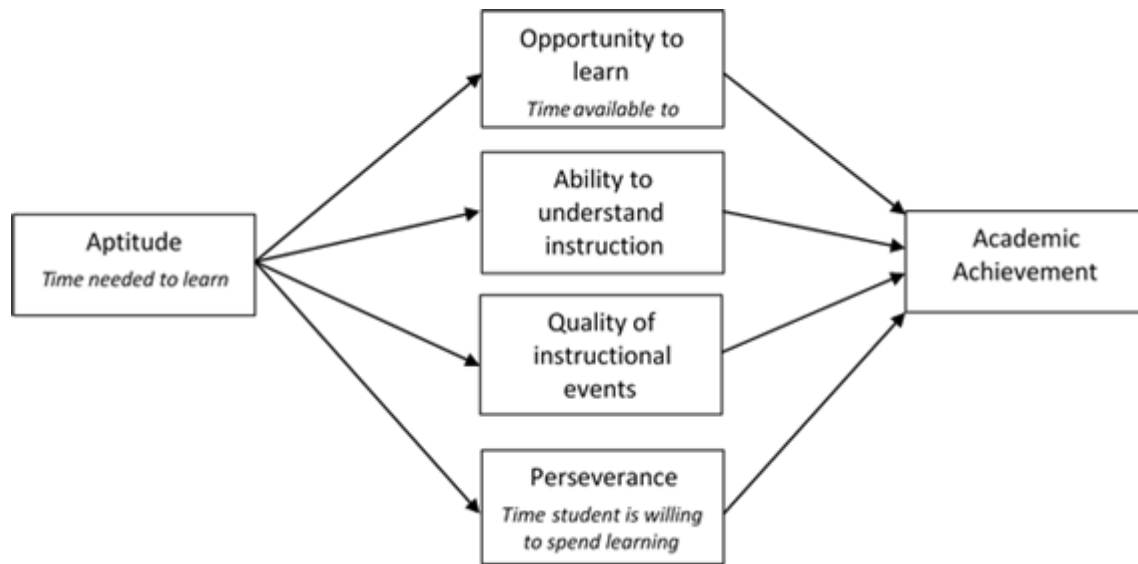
Aptitude
Time needed to learn

Opportunity to learn
Time available to

Ability to understand instruction

Quality of instructional events

Perseverance
Time student is willing to spend learning

Academic Achievement